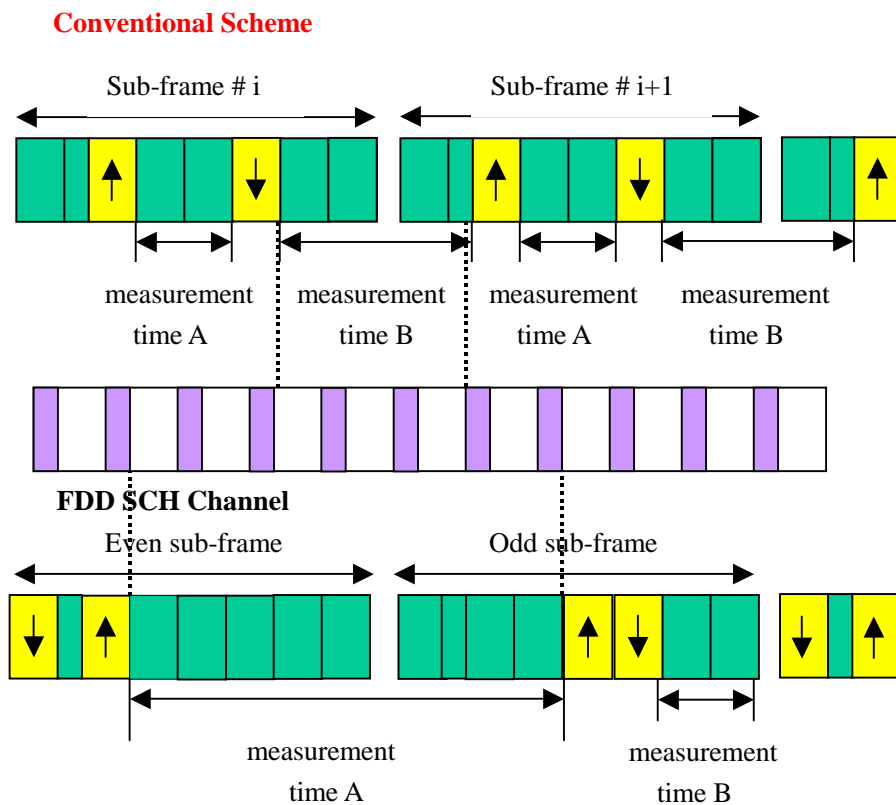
Conventional Scheme

Sub-frame # i

Sub-frame # i+1

measurement time A

measurement time B

measurement time A

measurement time B

FDD SCH Channel

Even sub-frame

Odd sub-frame

measurement time A

measurement time B